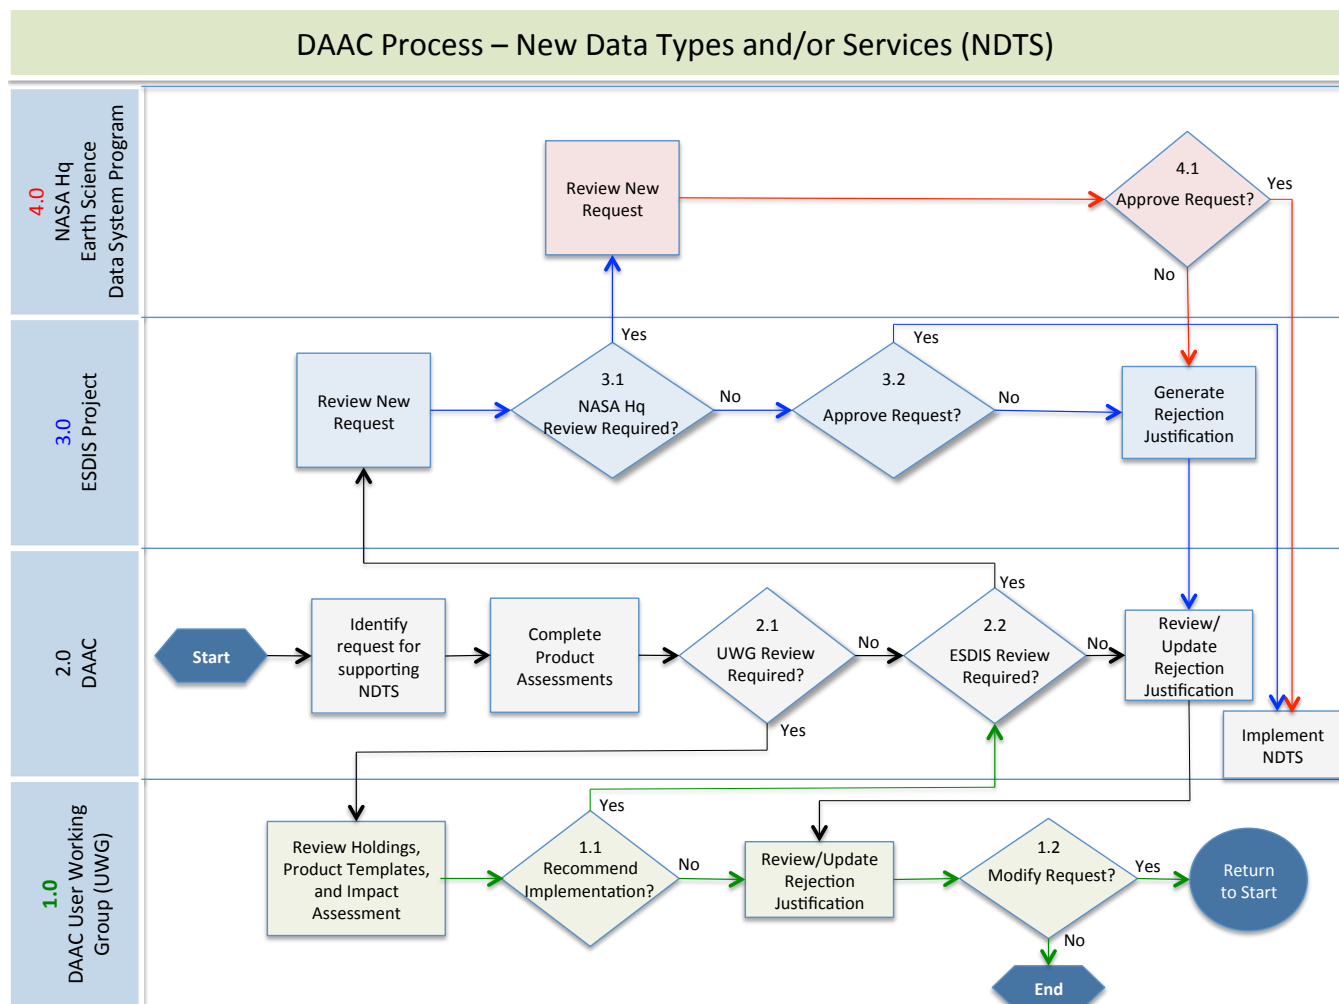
DAAC Process – New Data Types and/or Services (NDTS)

4.0
NASA Hq
Earth Science
Data System Program

Review New Request

4.1
Approve Request?

Yes

No

3.0
ESDIS Project

Review New Request

Yes

3.1
NASA Hq
Review Required?

No

Yes

3.2
Approve Request?

No

Generate Rejection Justification

2.0
DAAC

Start

Identify request for supporting NDTS

Complete Product Assessments

2.1
UWG Review Required?

No

Yes

2.2
ESDIS Review Required?

No

Yes

Review/ Update Rejection Justification

Implement NDTS

1.0
DAAC User Working Group (UWG)

Review Holdings, Product Templates, and Impact Assessment

Yes

1.1
Recommend Implementation?

No

Review/Update Rejection Justification

1.2
Modify Request?

Yes

Return to Start

No

End